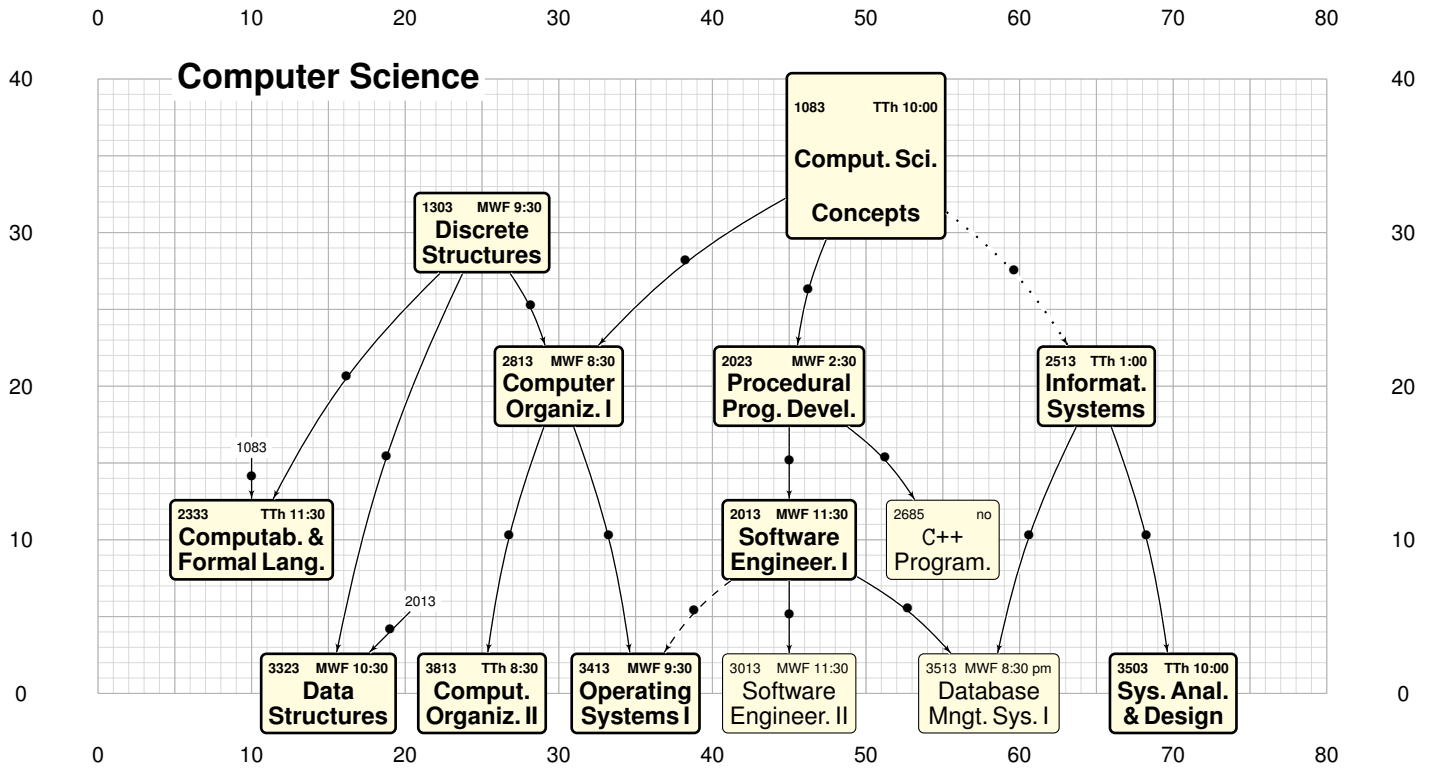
0 10 20 30 40 50 60 70 80

40 30 20 10 0

Computer Science

1083 TTh 10:00
Comput. Sci.
Concepts

1303 MWF 9:30
Discrete Structures

2813 MWF 8:30
Computer Organiz. I

2023 MWF 2:30
Procedural Prog. Devel.

2513 TTh 1:00
Informat. Systems

1083

2333 TTh 11:30
Computab. & Formal Lang.

2013 MWF 11:30
Software Engineer. I

2685 no
C++ Program.

2013

3323 MWF 10:30
Data Structures

3813 TTh 8:30
Comput. Organiz. II

3413 MWF 9:30
Operating Systems I

3013 MWF 11:30
Software Engineer. II

3513 MWF 8:30 pm
Database Mngt. Sys. I

3503 TTh 10:00
Sys. Anal. & Design

40 30 20 10 0

0 10 20 30 40 50 60 70 80